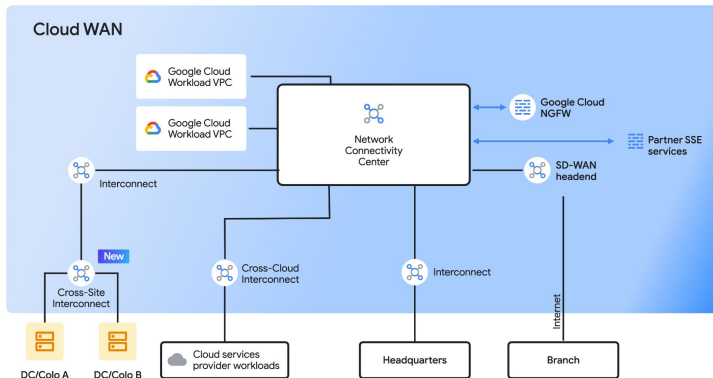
Cloud WAN

Google Cloud Workload VPC

Google Cloud Workload VPC

Network Connectivity Center

Google Cloud NGFW

Partner SSE services

Interconnect

SD-WAN headend

New

Cross-Site Interconnect

Cross-Cloud Interconnect

Interconnect

Internet

DC/Colo A

DC/Colo B

Cloud services provider workloads

Headquarters

Branch